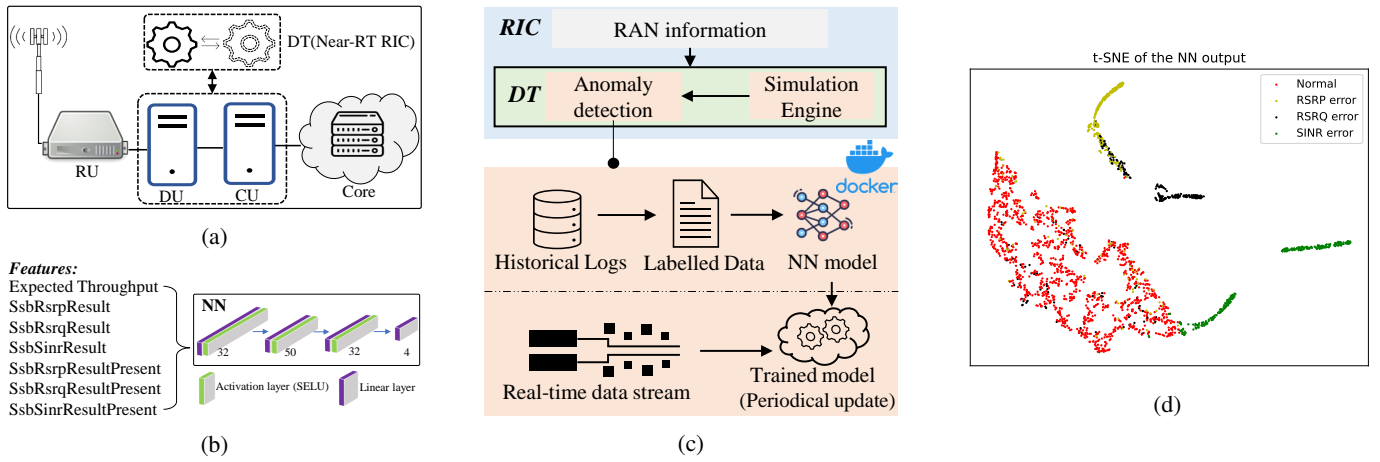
DT(Near-RT RIC)

RU

DU

CU

Core

(a)

Features:
Expected Throughput
SsbRsrpResult
SsbRsrqResult
SsbSinrResult
SsbRsrpResultPresent
SsbRsrqResultPresent
SsbSinrResultPresent

NN

32

50

32

4

Activation layer (SELU)

Linear layer

(b)

RIC

RAN information

DT

Anomaly detection

Simulation Engine

docker

Historical Logs

Labelled Data

NN model

Real-time data stream

Trained model (Periodical update)

(c)

t-SNE of the NN output

Normal
RSRP error
RSRQ error
SINR error

(d)